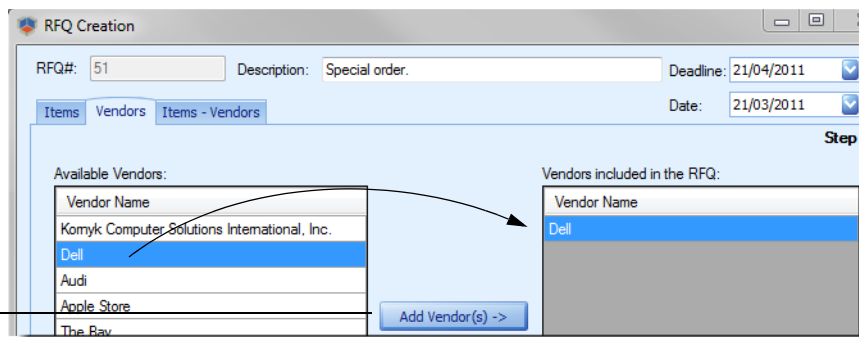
RFQ Creation

RFQ#: 51 Description: Special order. Deadline: 21/04/2011

Items Vendors Items - Vendors Date: 21/03/2011

Step

Available Vendors:

| Vendor Name |
|---|
| Kornyk Computer Solutions International, Inc. |
| Dell |
| Audi |
| Apple Store |
| The Bay |

Add Vendor(s) ->

Vendors included in the RFQ:

| Vendor Name |
|---|
| Dell |